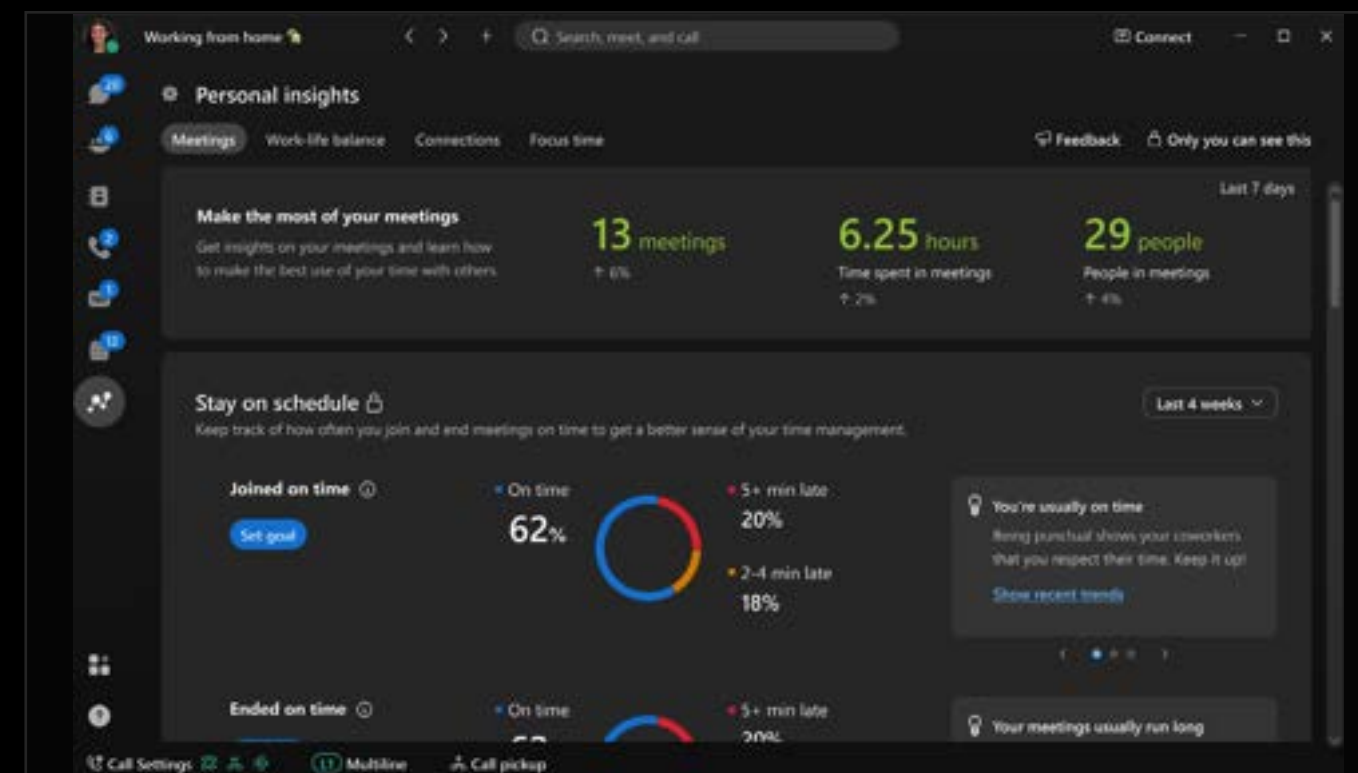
Working from home

Search, meet, and call

Connect

26

6

2

1

12

Personal insights

Meetings Work-life balance Connections Focus time

Feedback Only you can see this

Last 7 days

Make the most of your meetings
Get insights on your meetings and learn how to make the best use of your time with others

13 meetings
↑ 6%

6.25 hours
Time spent in meetings
↑ 2%

29 people
People in meetings
↑ 4%

Stay on schedule
Keep track of how often you join and end meetings on time to get a better sense of your time management.

Last 4 weeks

Joined on time
Set goal

On time
62%

5+ min late
20%

2-4 min late
18%

You're usually on time
Being punctual shows your coworkers that you respect their time. Keep it up!
Show recent trends

Ended on time

On time
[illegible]

5+ min late
20%

Your meetings usually run long

Call Settings Multiline Call pickup